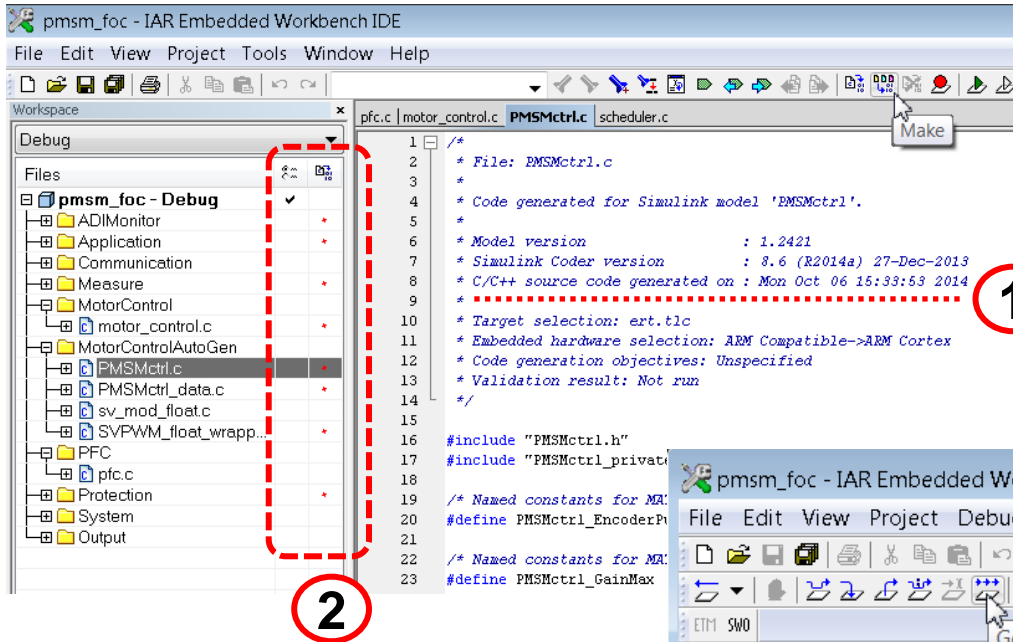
pmsm_foc - IAR Embedded Workbench IDE

File Edit View Project Tools Window Help

Workspace

Debug

Files

pmsm_foc - Debug
ADIMonitor
Application
Communication
Measure
MotorControl
motor_control.c
MotorControlAutoGen
PMSMctrl.c
PMSMctrl_data.c
sv_mod_float.c
SVPWM_float_wrapp...
PFC
pfc.c
Protection
System
Output

2

pfc.c | motor_control.c | PMSMctrl.c | scheduler.c

Make

1 /*
2 * File: PMSMctrl.c
3 *
4 * Code generated for Simulink model 'PMSMctrl'.
5 *
6 * Model version : 1.2421
7 * Simulink Coder version : 8.6 (R2014a) 27-Dec-2013
8 * C/C++ source code generated on : Mon Oct 06 15:33:53 2014
9 *
10 * Target selection: ert.tlc
11 * Embedded hardware selection: ARM Compatible->ARM Cortex
12 * Code generation objectives: Unspecified
13 * Validation result: Not run
14 */
15
16 #include "PMSMctrl.h"
17 #include "PMSMctrl_private
18
19 /* Named constants for MA
20 #define PMSMctrl_EncoderPu
21
22 /* Named constants for MA
23 #define PMSMctrl_GainMax

1

pmsm_foc - IAR Embedded Wo

File Edit View Project Debu

ETM SWO